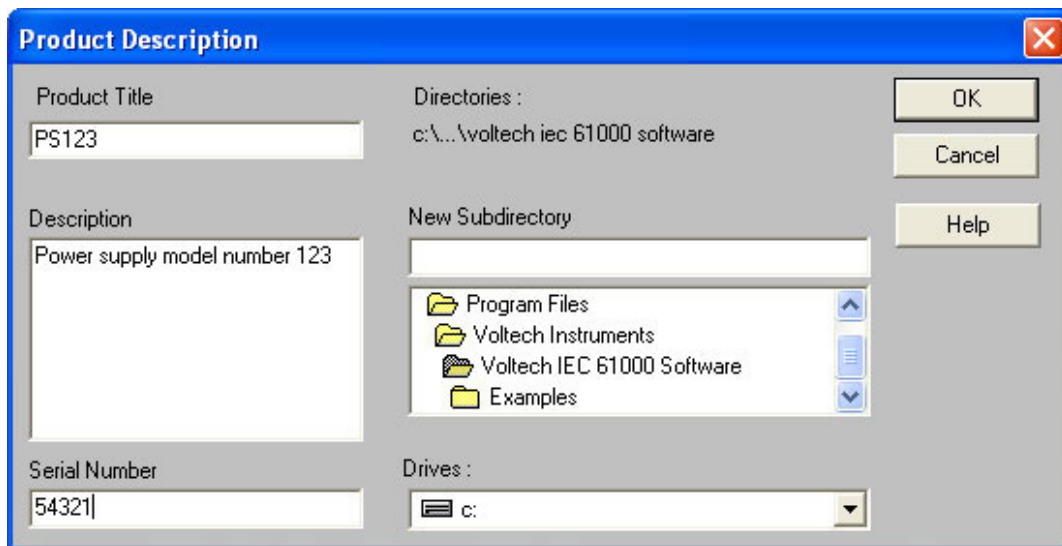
Product Description

Product Title

PS123

Directories :

c:\...\voltech iec 61000 software

OK

Cancel

Help

Description

Power supply model number 123

New Subdirectory

Program Files

Voltech Instruments

Voltech IEC 61000 Software

Examples

Serial Number

54321

Drives :

c: